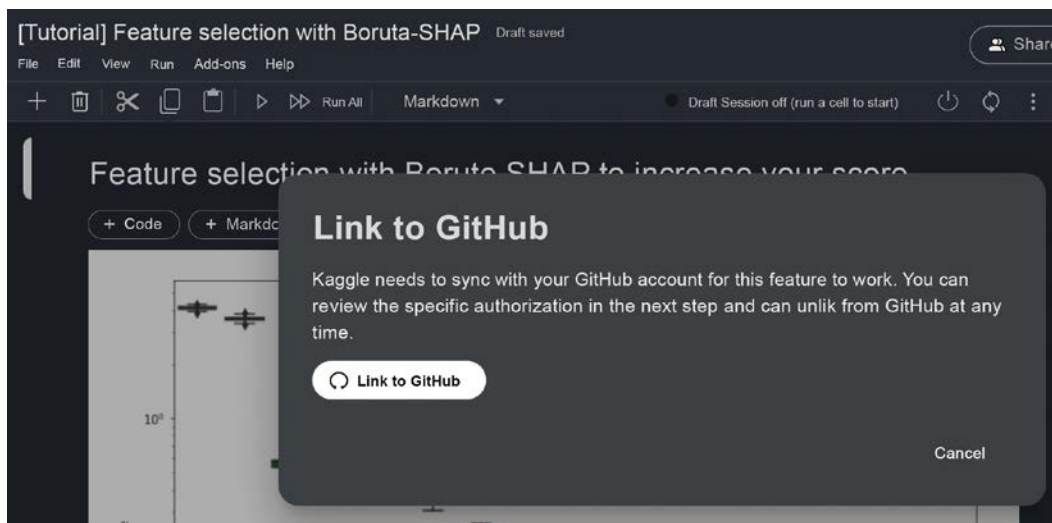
[Tutorial] Feature selection with Boruta-SHAP Draft saved

Shar

File Edit View Run Add-ons Help

Run All Markdown

Draft Session off (run a cell to start)

Feature selection with Boruta SHAP to increase your score

+ Code + Markdc

$10^0$

Link to GitHub

Kaggle needs to sync with your GitHub account for this feature to work. You can review the specific authorization in the next step and can unlik from GitHub at any time.

Link to GitHub

Cancel